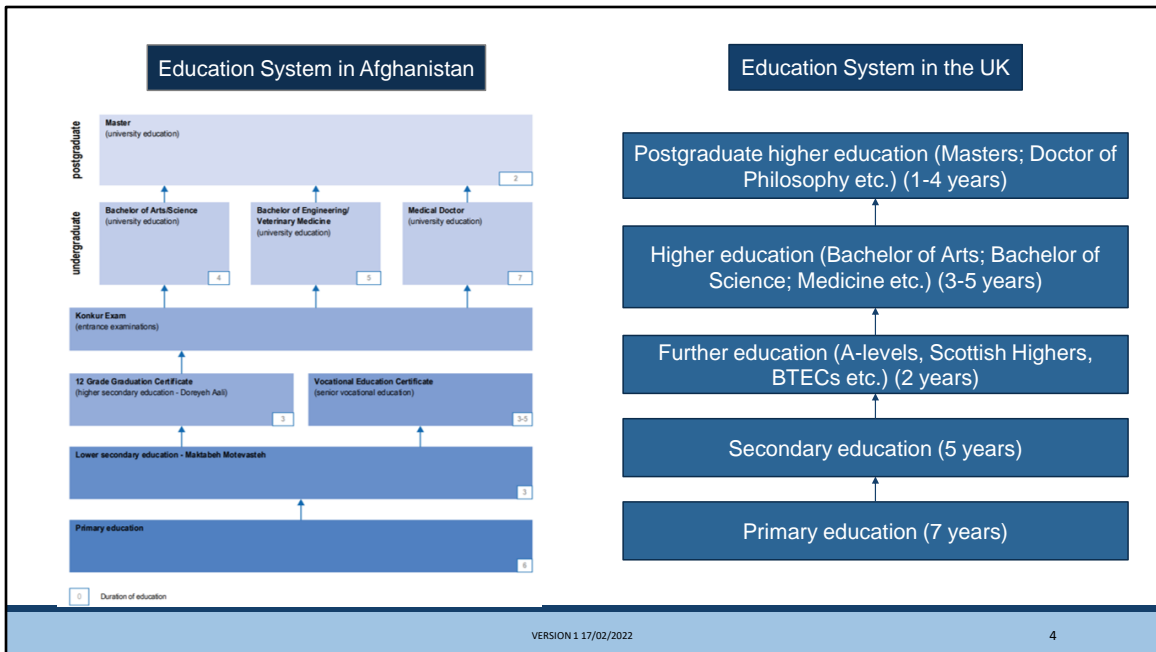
Education System in Afghanistan

postgraduate

Master
(university education)
2

undergraduate

Bachelor of Arts/Science
(university education)
4

Bachelor of Engineering/ Veterinary Medicine
(university education)
5

Medical Doctor
(university education)
7

Konkur Exam
(entrance examinations)

12 Grade Graduation Certificate
(higher secondary education - Doreyeh Aali)
3

Vocational Education Certificate
(senior vocational education)
3-5

Lower secondary education - Maktabeh Motevasteh
3

Primary education
6

0 Duration of education

Education System in the UK

Postgraduate higher education (Masters; Doctor of Philosophy etc.) (1-4 years)

Higher education (Bachelor of Arts; Bachelor of Science; Medicine etc.) (3-5 years)

Further education (A-levels, Scottish Highers, BTECs etc.) (2 years)

Secondary education (5 years)

Primary education (7 years)

VERSION 1 17/02/2022

4